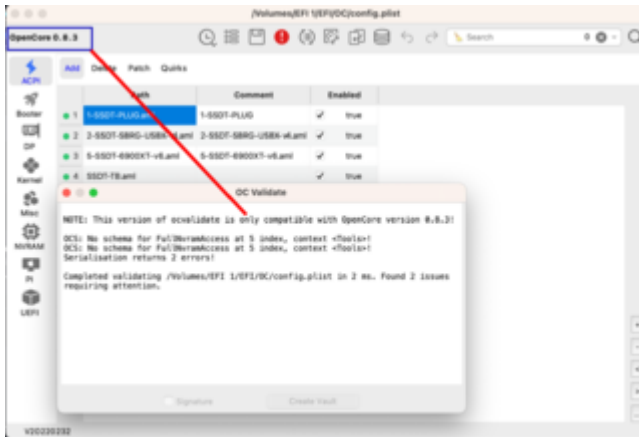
/Volumes/EFI 1/EFI/OC/config.plist

OpenCore 0.8.3

Search

ACPI
Booter
DP
Kernel
Misc
NVRAM
PI
UEFI

Add Delete Patch Quirks

| | Path | Comment | Enabled |
|---|---|---|---|
| 1 | 1-SSDT-PLUG.aml | 1-SSDT-PLUG | ✓ true |
| 2 | 2-SSDT-SBRG-USBX-v6.aml | 2-SSDT-SBRG-USBX-v6.aml | ✓ true |
| 3 | 5-SSDT-6900XT-v6.aml | 5-SSDT-6900XT-v6.aml | ✓ true |
| 4 | SSDT-TB.aml | | ✓ true |

OC Validate

NOTE: This version of ocvalidate is only compatible with OpenCore version 0.8.3!

OCS: No schema for FullNvramAccess at 5 index, context <Tools>!
OCS: No schema for FullNvramAccess at 5 index, context <Tools>!
Serialisation returns 2 errors!

Completed validating /Volumes/EFI 1/EFI/OC/config.plist in 2 ms. Found 2 issues requiring attention.

Signature
Create Vault

V20220232